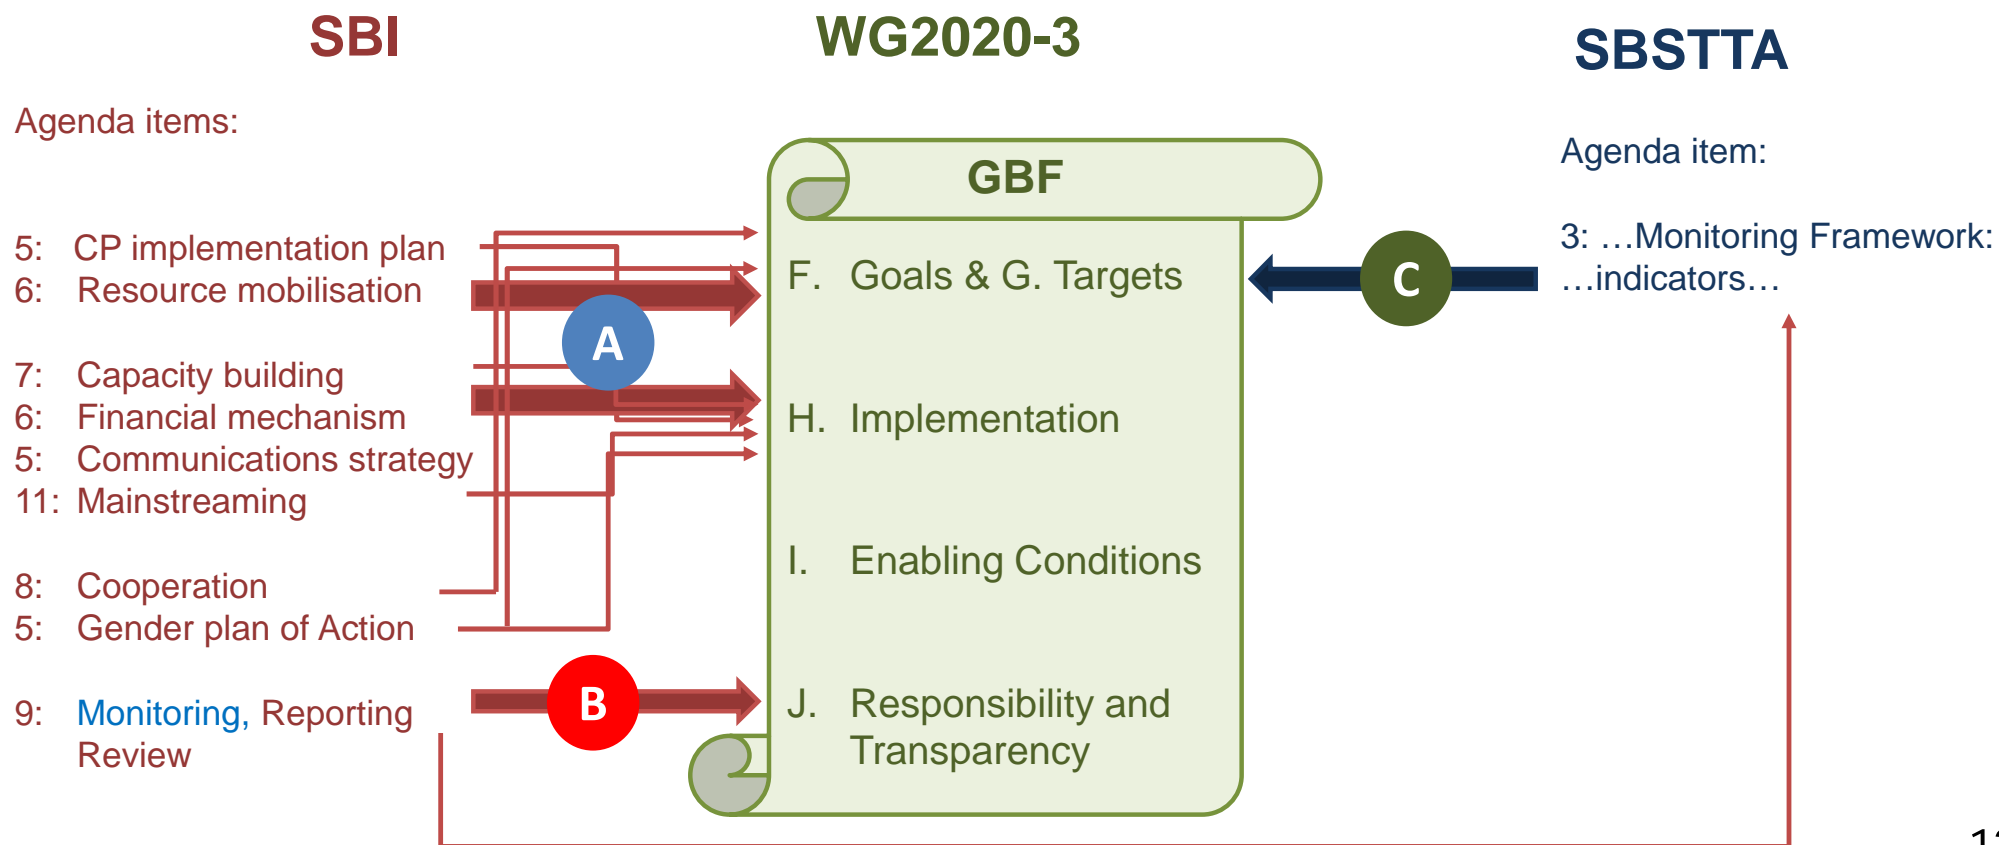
SBI

WG2020-3

SBSTTA

Agenda items:

5: CP implementation plan
6: Resource mobilisation

7: Capacity building
6: Financial mechanism
5: Communications strategy
11: Mainstreaming

8: Cooperation
5: Gender plan of Action

9: Monitoring, Reporting Review

A

B

GBF

F. Goals & G. Targets

H. Implementation

I. Enabling Conditions

J. Responsibility and Transparency

C

Agenda item:

3: …Monitoring Framework: …indicators…